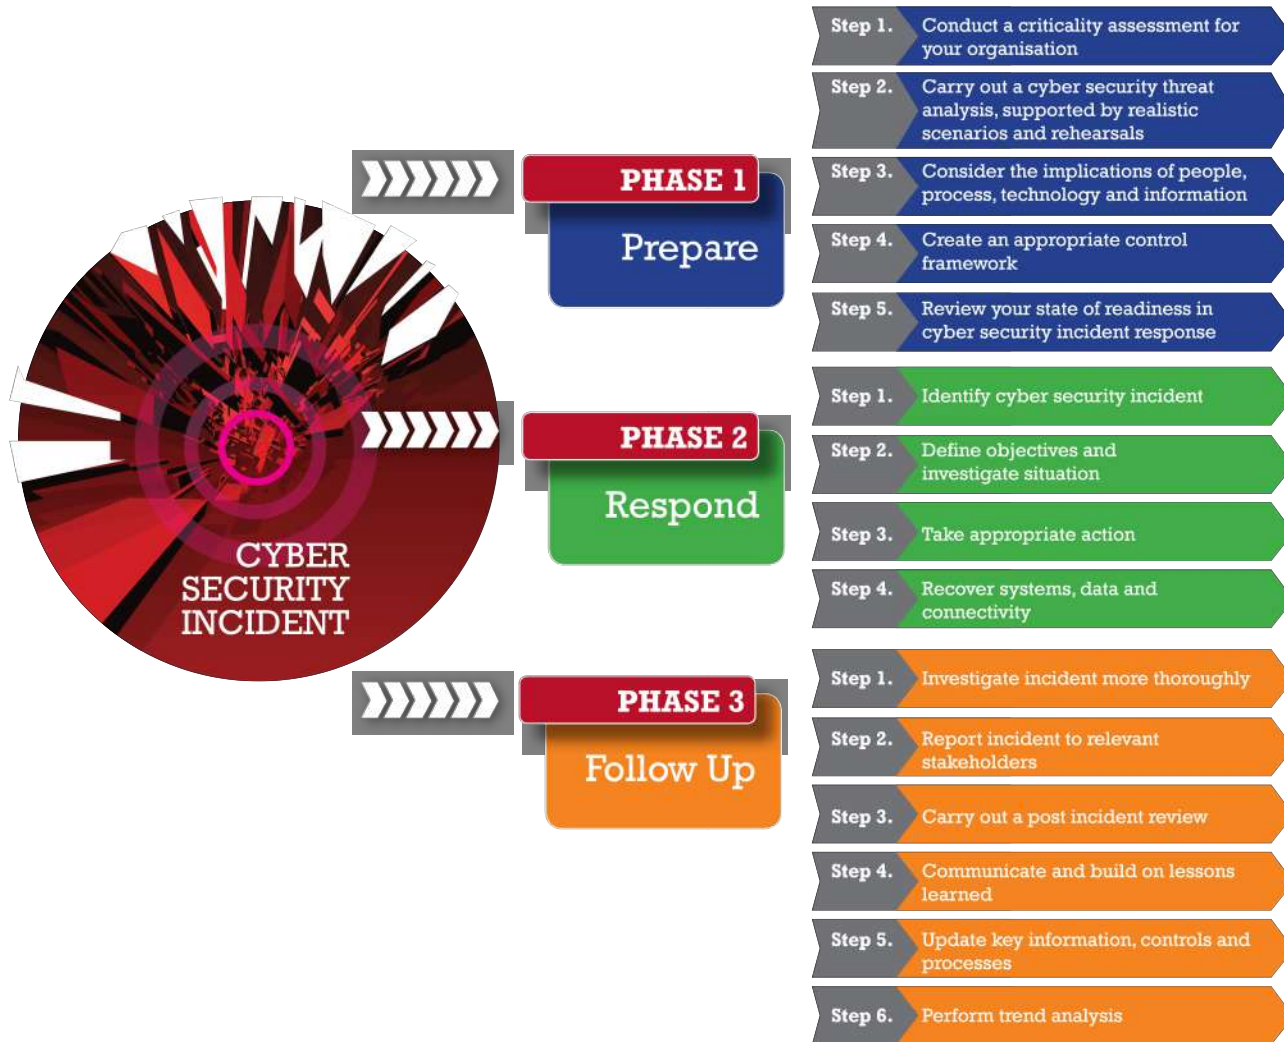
CYBER SECURITY INCIDENT

PHASE 1
Prepare

Step 1. Conduct a criticality assessment for your organisation
Step 2. Carry out a cyber security threat analysis, supported by realistic scenarios and rehearsals
Step 3. Consider the implications of people, process, technology and information
Step 4. Create an appropriate control framework
Step 5. Review your state of readiness in cyber security incident response

PHASE 2
Respond

Step 1. Identify cyber security incident
Step 2. Define objectives and investigate situation
Step 3. Take appropriate action
Step 4. Recover systems, data and connectivity

PHASE 3
Follow Up

Step 1. Investigate incident more thoroughly
Step 2. Report incident to relevant stakeholders
Step 3. Carry out a post incident review
Step 4. Communicate and build on lessons learned
Step 5. Update key information, controls and processes
Step 6. Perform trend analysis